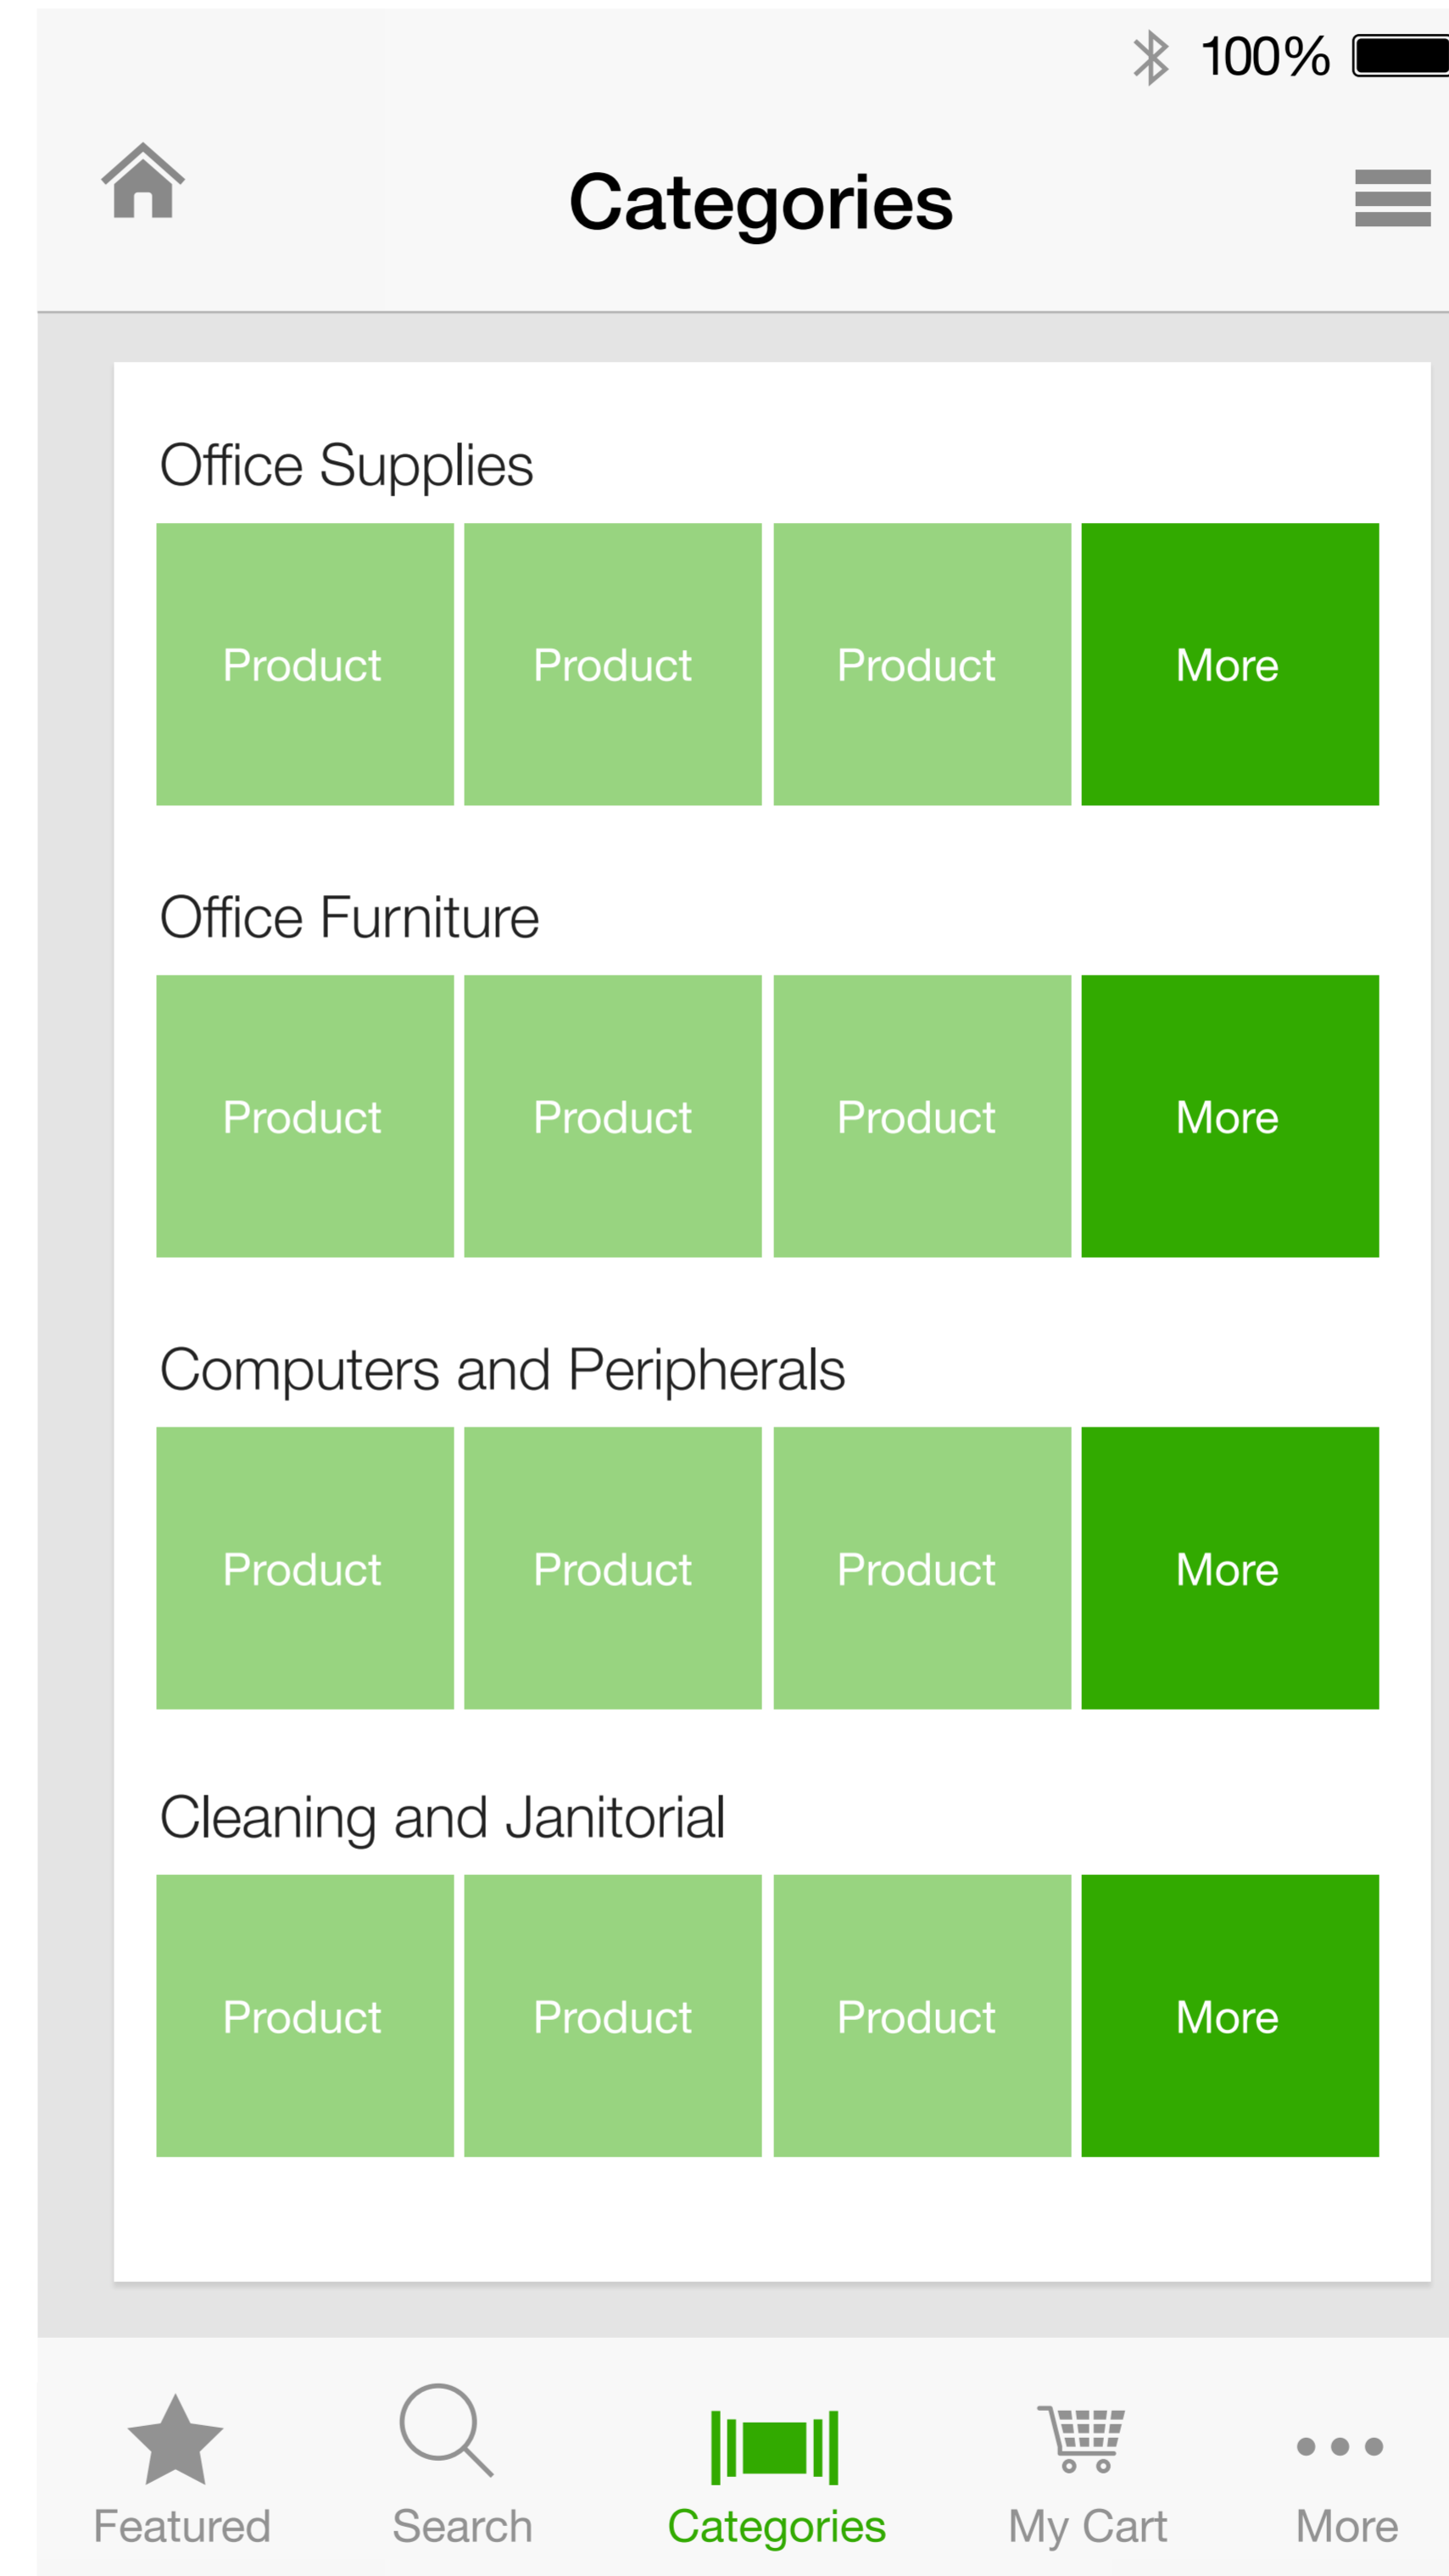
100%

Categories

Office Supplies

Product Product Product More

Office Furniture

Product Product Product More

Computers and Peripherals

Product Product Product More

Cleaning and Janitorial

Product Product Product More

Featured Search Categories My Cart More